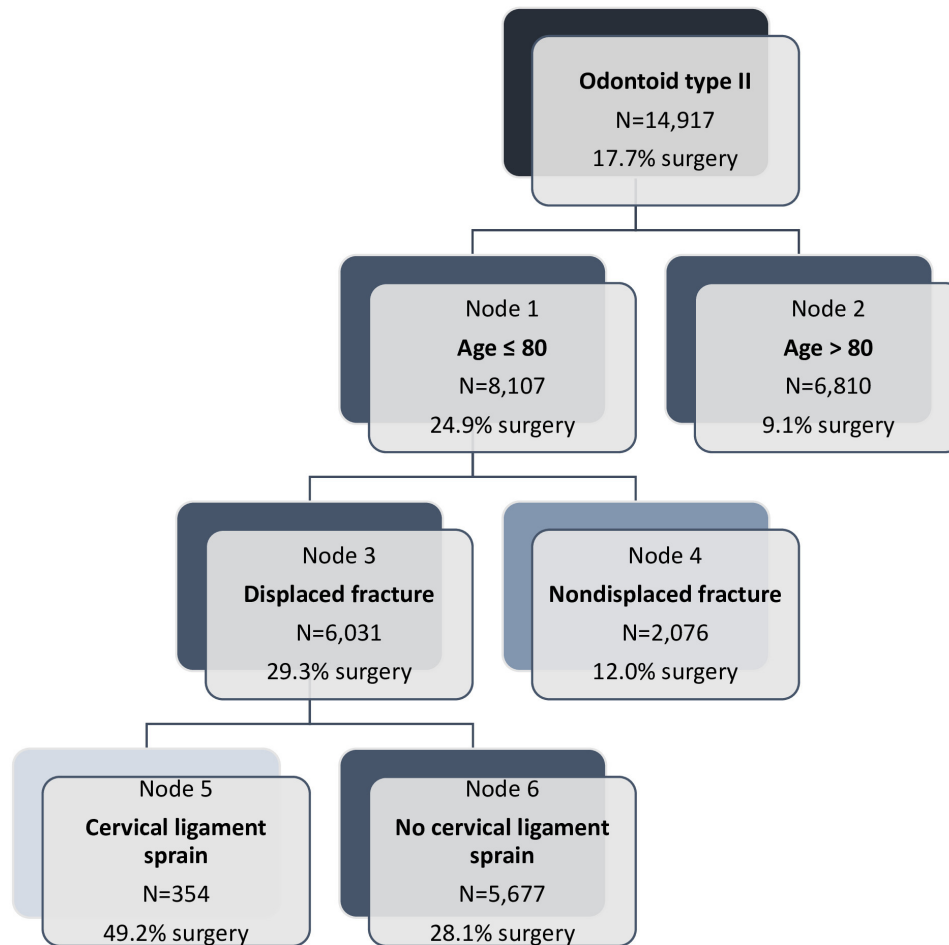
Odontoid type II
N=14,917
17.7% surgery

Node 1
Age ≤ 80
N=8,107
24.9% surgery

Node 2
Age > 80
N=6,810
9.1% surgery

Node 3
Displaced fracture
N=6,031
29.3% surgery

Node 4
Nondisplaced fracture
N=2,076
12.0% surgery

Node 5
Cervical ligament sprain
N=354
49.2% surgery

Node 6
No cervical ligament sprain
N=5,677
28.1% surgery